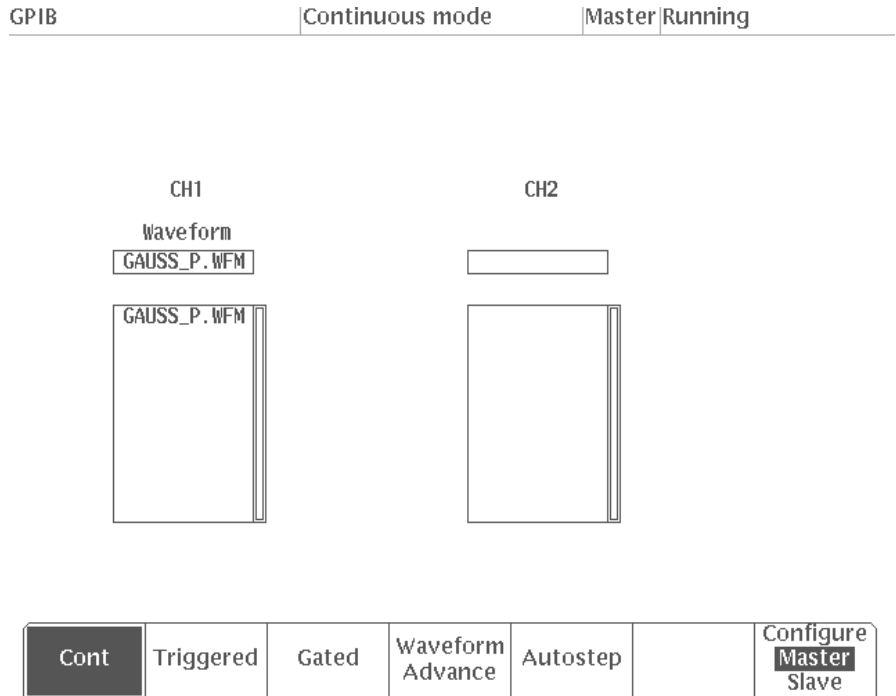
GPIB | Continuous mode | Master | Running

CH1

Waveform

GAUSS_P.WFM

GAUSS_P.WFM

CH2

| Cont | Triggered | Gated | Waveform Advance | Autostep | | Configure Master Slave |
|---|---|---|---|---|---|---|